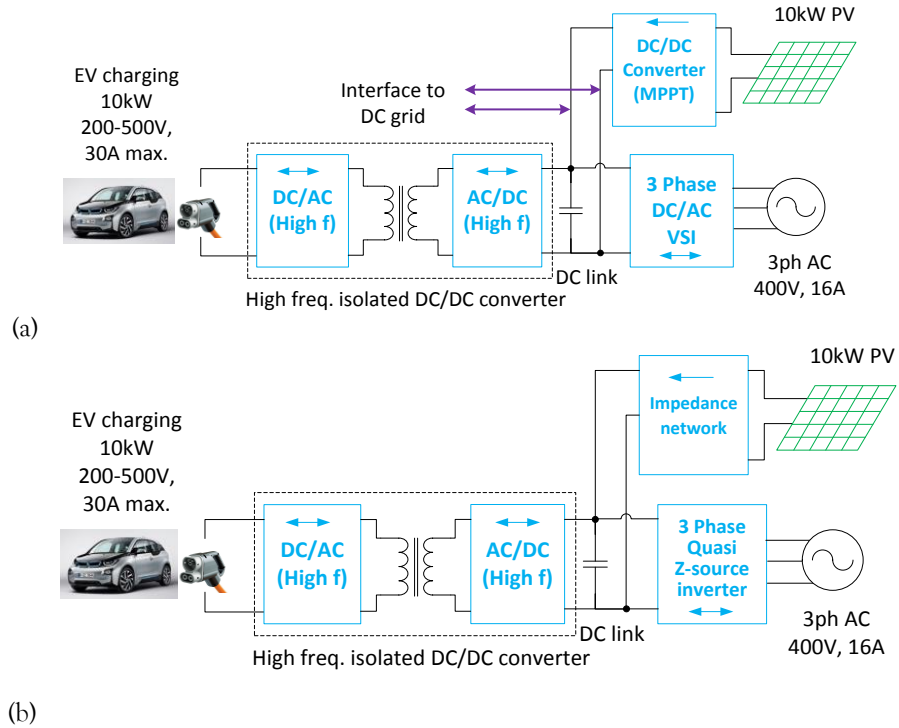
10kW PV

DC/DC Converter (MPPT)

EV charging 10kW 200-500V, 30A max.

Interface to DC grid

DC/AC (High f)

AC/DC (High f)

3 Phase DC/AC VSI

DC link

3ph AC 400V, 16A

High freq. isolated DC/DC converter

(a)

10kW PV

Impedance network

EV charging 10kW 200-500V, 30A max.

DC/AC (High f)

AC/DC (High f)

3 Phase Quasi Z-source inverter

DC link

3ph AC 400V, 16A

High freq. isolated DC/DC converter

(b)